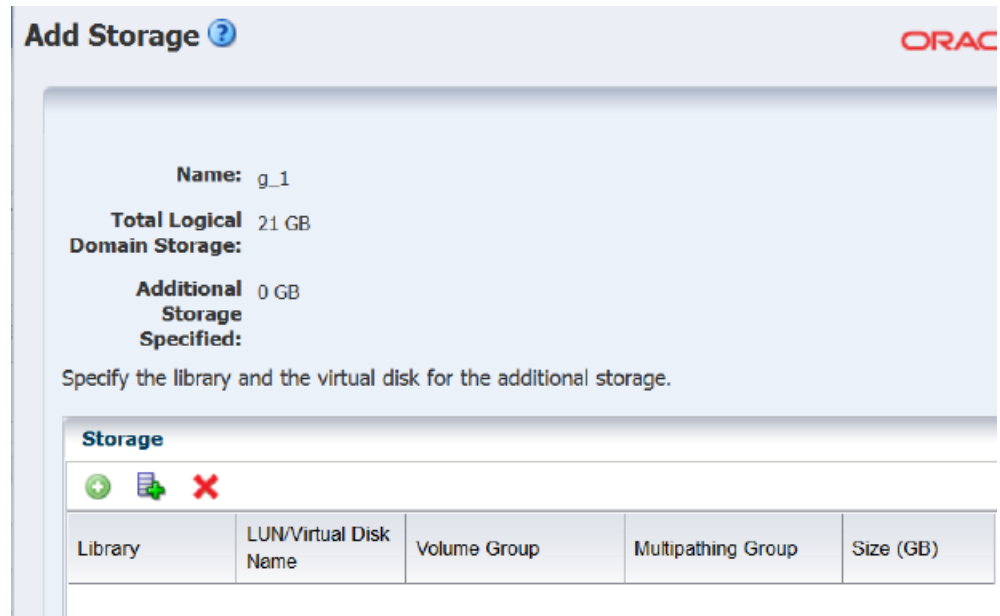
Add Storage

ORAC

Name: g_1

Total Logical Domain Storage: 21 GB

Additional Storage Specified: 0 GB

Specify the library and the virtual disk for the additional storage.

Storage

| Library | LUN/Virtual Disk Name | Volume Group | Multipathing Group | Size (GB) |
|---|---|---|---|---|